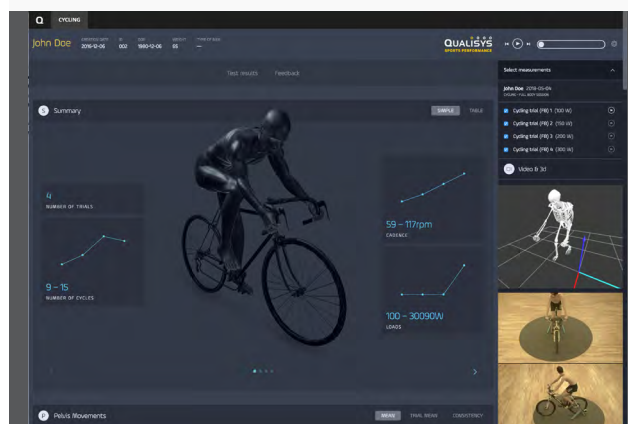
Q CYCLING

John Doe
CREATED DATE 2016-12-06
ID 002
DOB 1980-12-06
WEIGHT 85
TYPE OF BIKE —

QUALISYS
SPORTS PERFORMANCE

Test results Feedback

S Summary
SIMPLE TABLE

4
NUMBER OF TRIALS

9 – 15
NUMBER OF CYCLES

59 – 117rpm
CADENCE

100 – 30090W
LOADS

Select measurements

John Doe 2016-05-04
CYCLING · FULL BODY SESSION

Cycling trial (FR) 1 (100 W)
Cycling trial (FR) 2 (150 W)
Cycling trial (FR) 3 (200 W)
Cycling trial (FR) 4 (300 W)

Video & 3d

P Pelvis Movements
MEANS TRIAL MEANS CONSISTENCY